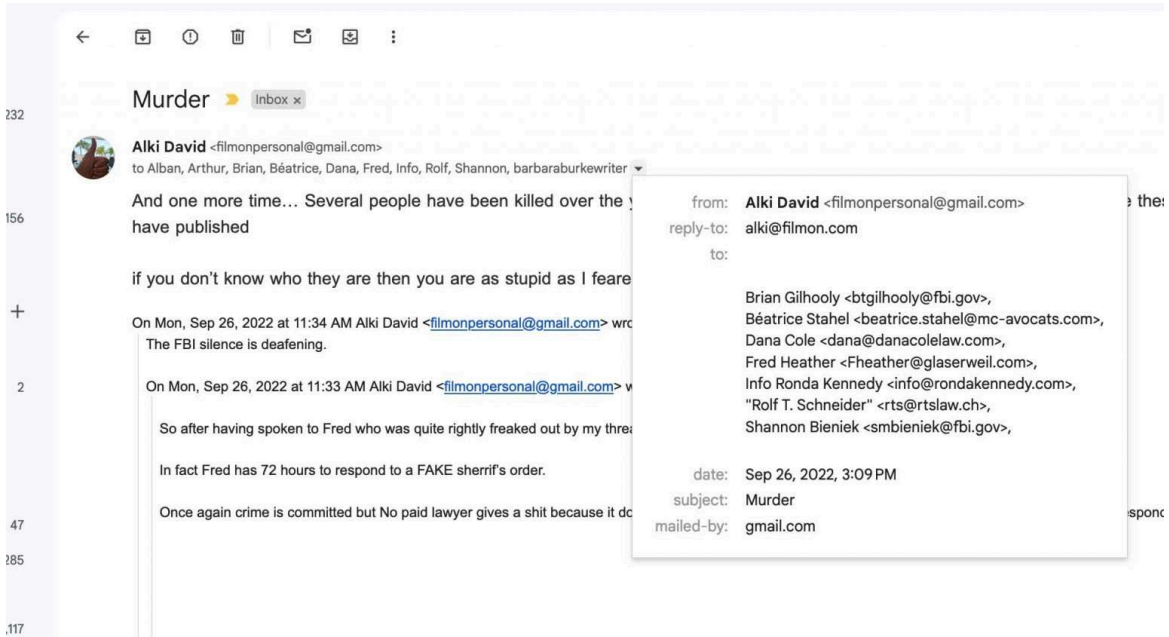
232

156

+

2

47

285

117

Murder Inbox ×

Alki David <filmonpersonal@gmail.com>
to Alban, Arthur, Brian, Béatrice, Dana, Fred, Info, Rolf, Shannon, barbaraburkewriter

And one more time… Several people have been killed over the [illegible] these have published

if you don't know who they are then you are as stupid as I feare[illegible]

On Mon, Sep 26, 2022 at 11:34 AM Alki David <filmonpersonal@gmail.com> wro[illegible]
The FBI silence is deafening.

On Mon, Sep 26, 2022 at 11:33 AM Alki David <filmonpersonal@gmail.com> w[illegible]

So after having spoken to Fred who was quite rightly freaked out by my threa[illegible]

In fact Fred has 72 hours to respond to a FAKE sherrif's order.

Once again crime is committed but No paid lawyer gives a shit because it do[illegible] respond

from: Alki David <filmonpersonal@gmail.com>
reply-to: alki@filmon.com
to:
Brian Gilhooly <btgilhooly@fbi.gov>,
Béatrice Stahel <beatrice.stahel@mc-avocats.com>,
Dana Cole <dana@danacolelaw.com>,
Fred Heather <Fheather@glaserweil.com>,
Info Ronda Kennedy <info@rondakennedy.com>,
"Rolf T. Schneider" <rts@rtslaw.ch>,
Shannon Bieniek <smbieniek@fbi.gov>,
date: Sep 26, 2022, 3:09 PM
subject: Murder
mailed-by: gmail.com